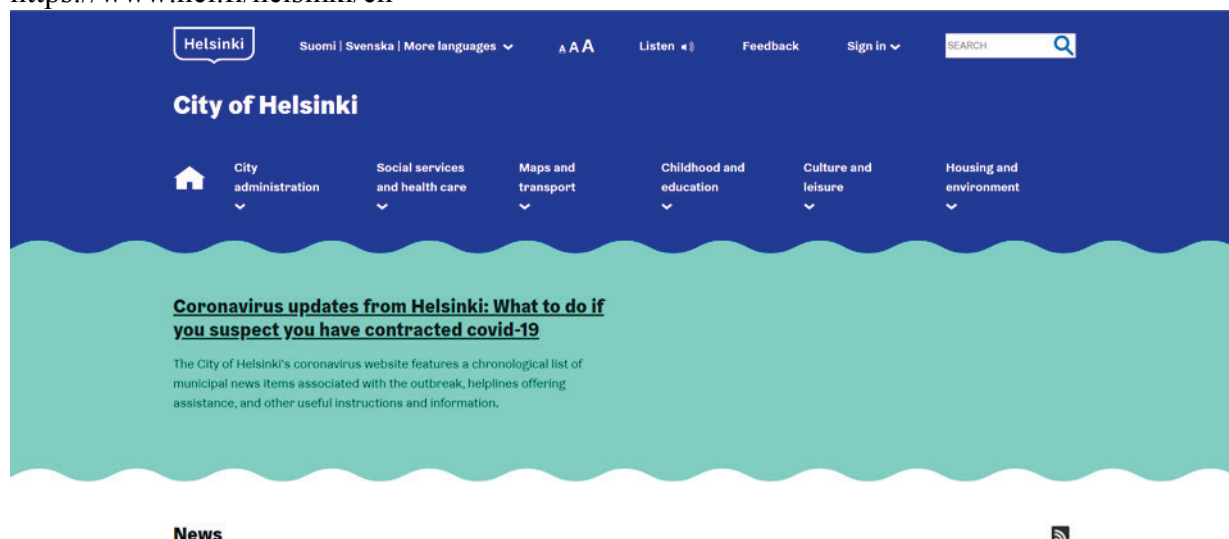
https://www.hel.fi/helsinki/en

Helsinki

Suomi | Svenska | More languages

AAA

Listen

Feedback

Sign in

SEARCH

City of Helsinki

City administration

Social services and health care

Maps and transport

Childhood and education

Culture and leisure

Housing and environment

Coronavirus updates from Helsinki: What to do if you suspect you have contracted covid-19

The City of Helsinki's coronavirus website features a chronological list of municipal news items associated with the outbreak, helplines offering assistance, and other useful instructions and information.

News